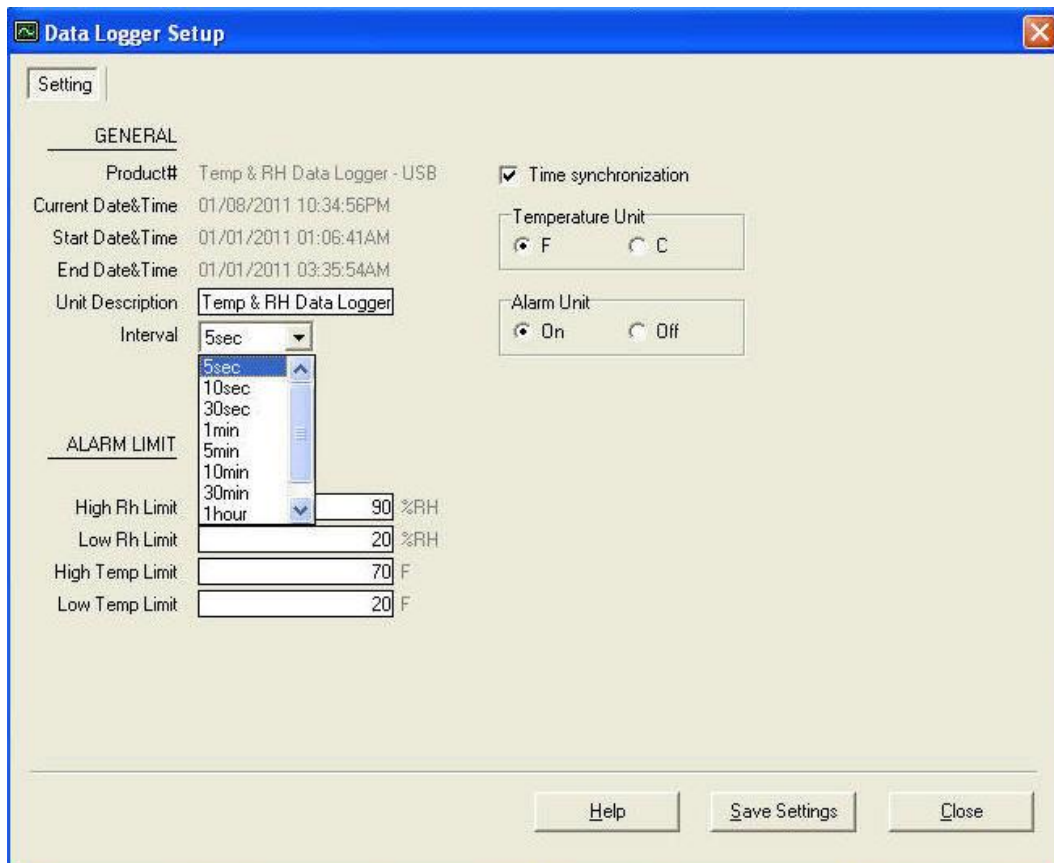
Data Logger Setup

Setting

GENERAL

Product# Temp & RH Data Logger - USB

Current Date&Time 01/08/2011 10:34:56PM

Start Date&Time 01/01/2011 01:06:41AM

End Date&Time 01/01/2011 03:35:54AM

Unit Description Temp & RH Data Logger

Interval 5sec

5sec
10sec
30sec
1min
5min
10min
30min
1hour

ALARM LIMIT

High Rh Limit 90 %RH

Low Rh Limit 20 %RH

High Temp Limit 70 F

Low Temp Limit 20 F

Time synchronization

Temperature Unit
F C

Alarm Unit
On Off

Help Save Settings Close